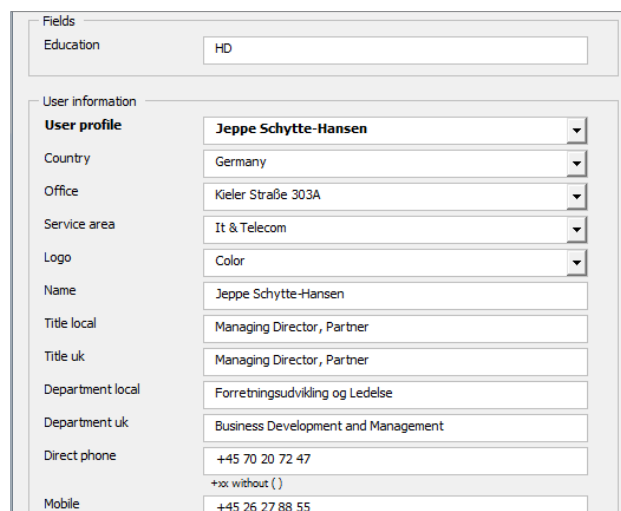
Fields

Education | HD

User information

**User profile** | **Jeppe Schytte-Hansen**

Country | Germany

Office | Kieler Straße 303A

Service area | It & Telecom

Logo | Color

Name | Jeppe Schytte-Hansen

Title local | Managing Director, Partner

Title uk | Managing Director, Partner

Department local | Forretningsudvikling og Ledelse

Department uk | Business Development and Management

Direct phone | +45 70 20 72 47

+xx without ( )

Mobile | +45 26 27 88 55